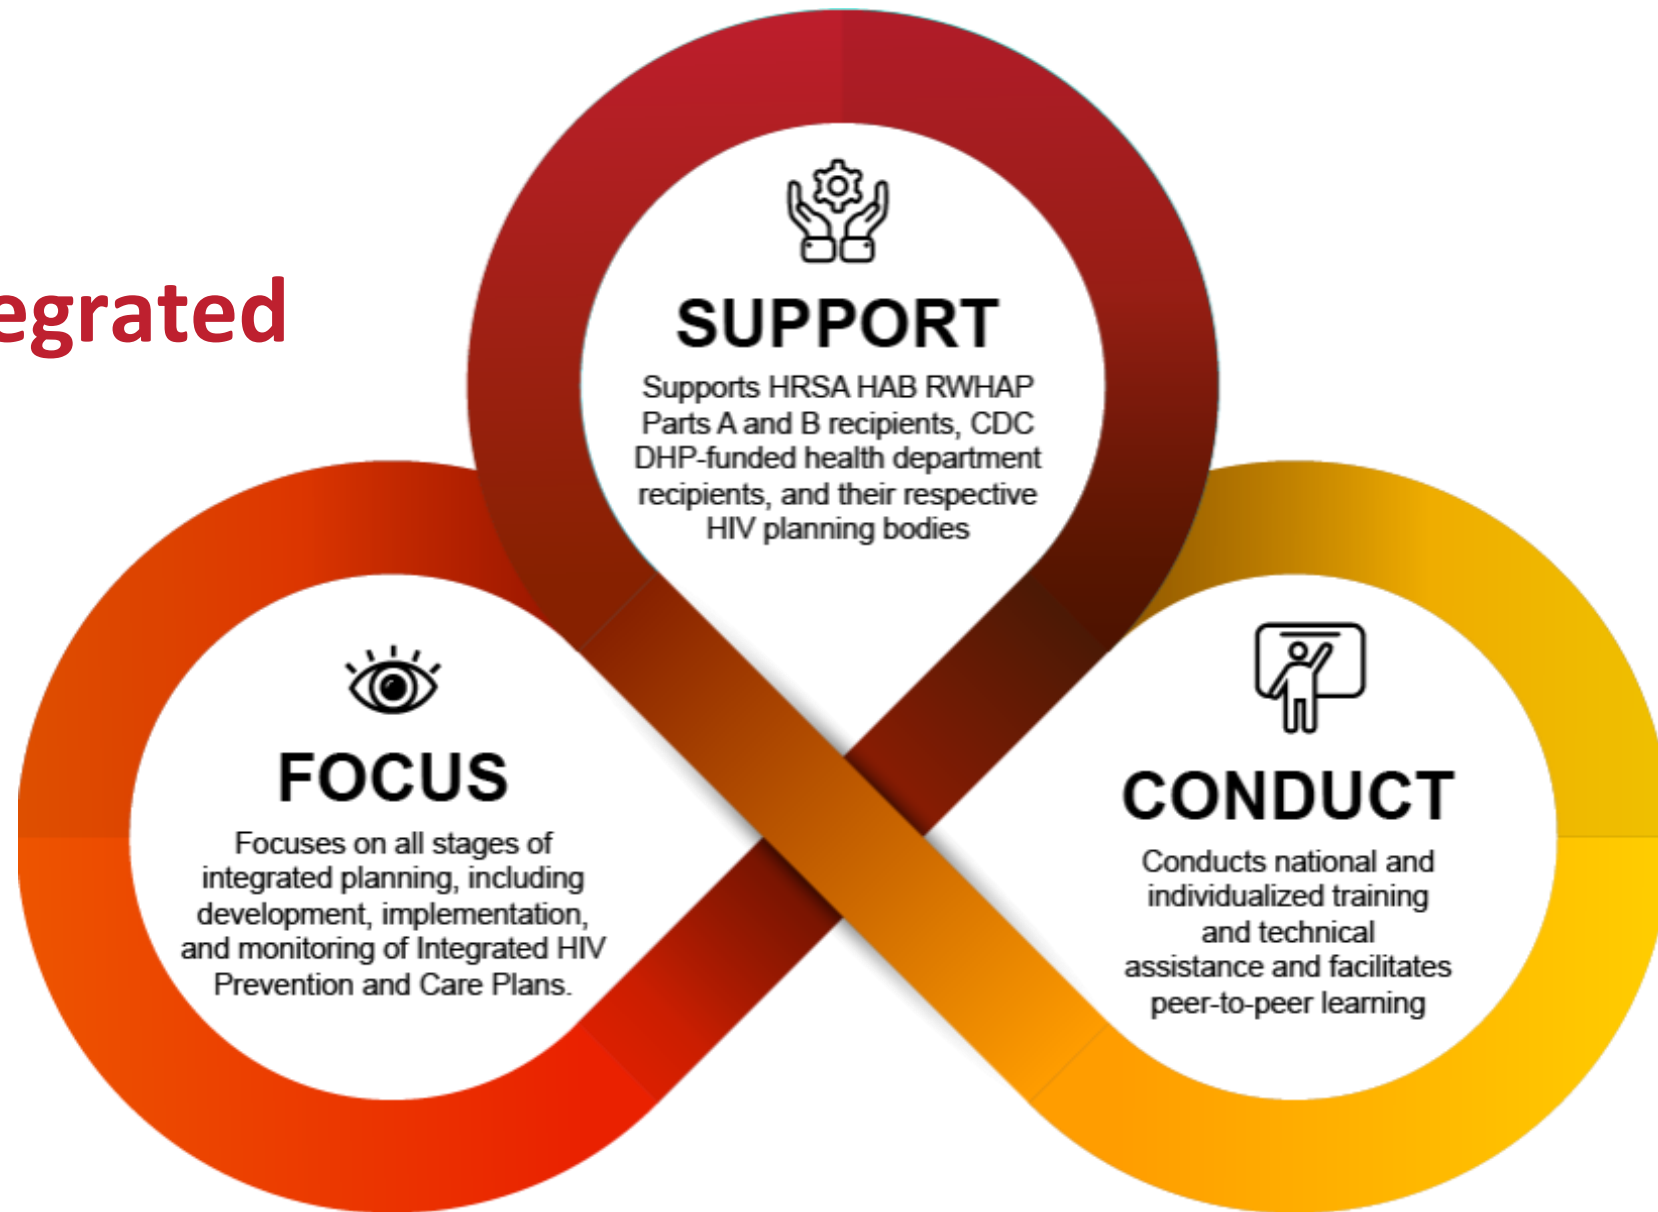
egrated

SUPPORT

Supports HRSA HAB RWHAP Parts A and B recipients, CDC DHP-funded health department recipients, and their respective HIV planning bodies

FOCUS

Focuses on all stages of integrated planning, including development, implementation, and monitoring of Integrated HIV Prevention and Care Plans.

CONDUCT

Conducts national and individualized training and technical assistance and facilitates peer-to-peer learning